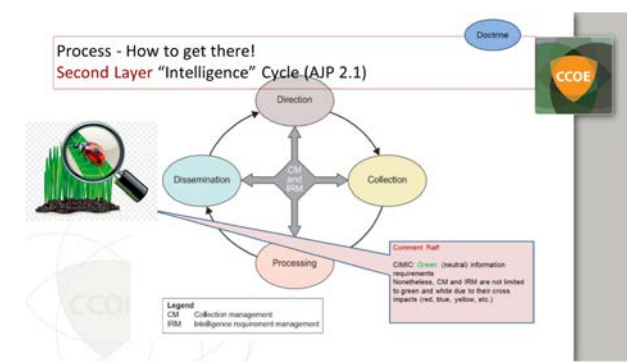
Doctrine

Process - How to get there!

Second Layer "Intelligence" Cycle (AJP 2.1)

CCOE

Direction

Dissemination

CM and IRM

Collection

Processing

Comment Ralf:

CIMIC: Green (neutral) information requirements
Nonetheless, CM and IRM are not limited to green and white due to their cross impacts (red, blue, yellow, etc.)

Legend
CM Collection management
IRM Intelligence requirement management

CCOE